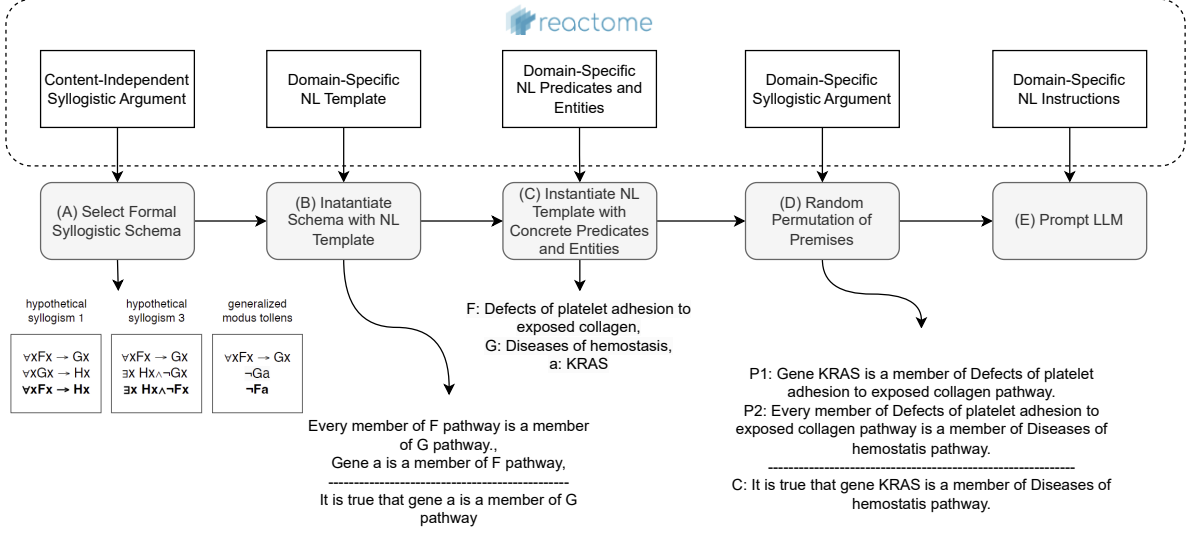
reactome

Content-Independent Syllogistic Argument

Domain-Specific NL Template

Domain-Specific NL Predicates and Entities

Domain-Specific Syllogistic Argument

Domain-Specific NL Instructions

(A) Select Formal Syllogistic Schema

(B) Inatantiate Schema with NL Template

(C) Instantiate NL Template with Concrete Predicates and Entities

(D) Random Permutation of Premises

(E) Prompt LLM

hypothetical syllogism 1

$\forall x Fx \rightarrow Gx$
$\forall x Gx \rightarrow Hx$
$\forall x Fx \rightarrow Hx$

hypothetical syllogism 3

$\forall x Fx \rightarrow Gx$
$\exists x\ Hx \wedge \neg Gx$
$\exists x\ Hx \wedge \neg Fx$

generalized modus tollens

$\forall x Fx \rightarrow Gx$
$\neg Ga$
$\neg Fa$

F: Defects of platelet adhesion to exposed collagen,
G: Diseases of hemostasis,
a: KRAS

Every member of F pathway is a member of G pathway.,
Gene a is a member of F pathway,
------------------------------------------------
It is true that gene a is a member of G pathway

P1: Gene KRAS is a member of Defects of platelet adhesion to exposed collagen pathway.
P2: Every member of Defects of platelet adhesion to exposed collagen pathway is a member of Diseases of hemostatis pathway.
----------------------------------------------------------
C: It is true that gene KRAS is a member of Diseases of hemostatis pathway.